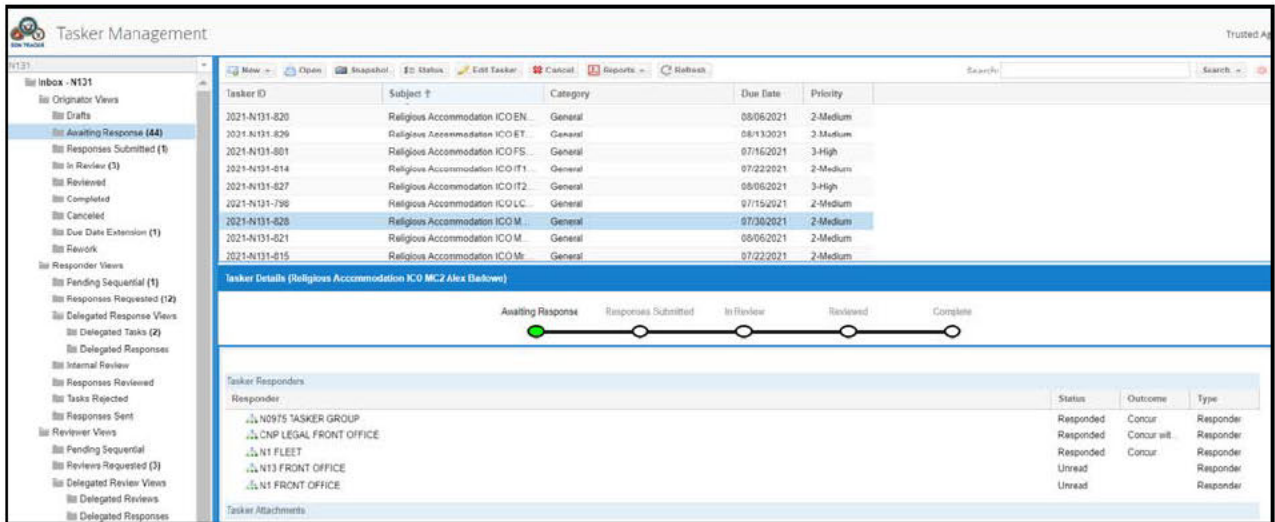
Tasker Management

Trusted Ag

N131

Inbox - N131
Originator Views
Drafts
Awaiting Response (44)
Responses Submitted (1)
In Review (3)
Reviewed
Completed
Canceled
Due Date Extension (1)
Rework
Responder Views
Pending Sequential (1)
Responses Requested (12)
Delegated Response Views
Delegated Tasks (2)
Delegated Responses
Internal Review
Responses Reviewed
Tasks Rejected
Responses Sent
Reviewer Views
Pending Sequential
Reviews Requested (3)
Delegated Review Views
Delegated Reviews
Delegated Responses

New | Open | Snapshot | Status | Edit Tasker | Cancel | Reports | Refresh

Search: | Search

| Tasker ID | Subject | Category | Due Date | Priority |
|---|---|---|---|---|
| 2021-N131-820 | Religious Accommodation ICO EN... | General | 08/06/2021 | 2-Medium |
| 2021-N131-829 | Religious Accommodation ICO ET... | General | 08/13/2021 | 2-Medium |
| 2021-N131-801 | Religious Accommodation ICO FS... | General | 07/16/2021 | 3-High |
| 2021-N131-814 | Religious Accommodation ICO IT1... | General | 07/22/2021 | 2-Medium |
| 2021-N131-827 | Religious Accommodation ICO IT2... | General | 08/06/2021 | 3-High |
| 2021-N131-798 | Religious Accommodation ICO LC... | General | 07/15/2021 | 2-Medium |
| 2021-N131-828 | Religious Accommodation ICO M... | General | 07/30/2021 | 2-Medium |
| 2021-N131-821 | Religious Accommodation ICO M... | General | 08/06/2021 | 2-Medium |
| 2021-N131-815 | Religious Accommodation ICO Mr... | General | 07/22/2021 | 2-Medium |

Tasker Details (Religious Accommodation ICO MC2 Alex Barlowe)

Awaiting Response | Responses Submitted | In Review | Reviewed | Complete

Tasker Responders

| Responder | Status | Outcome | Type |
|---|---|---|---|
| N0975 TASKER GROUP | Responded | Concur | Responder |
| CNP LEGAL FRONT OFFICE | Responded | Concur wit... | Responder |
| N1 FLEET | Responded | Concur | Responder |
| N13 FRONT OFFICE | Unread | | Responder |
| N1 FRONT OFFICE | Unread | | Responder |

Tasker Attachments